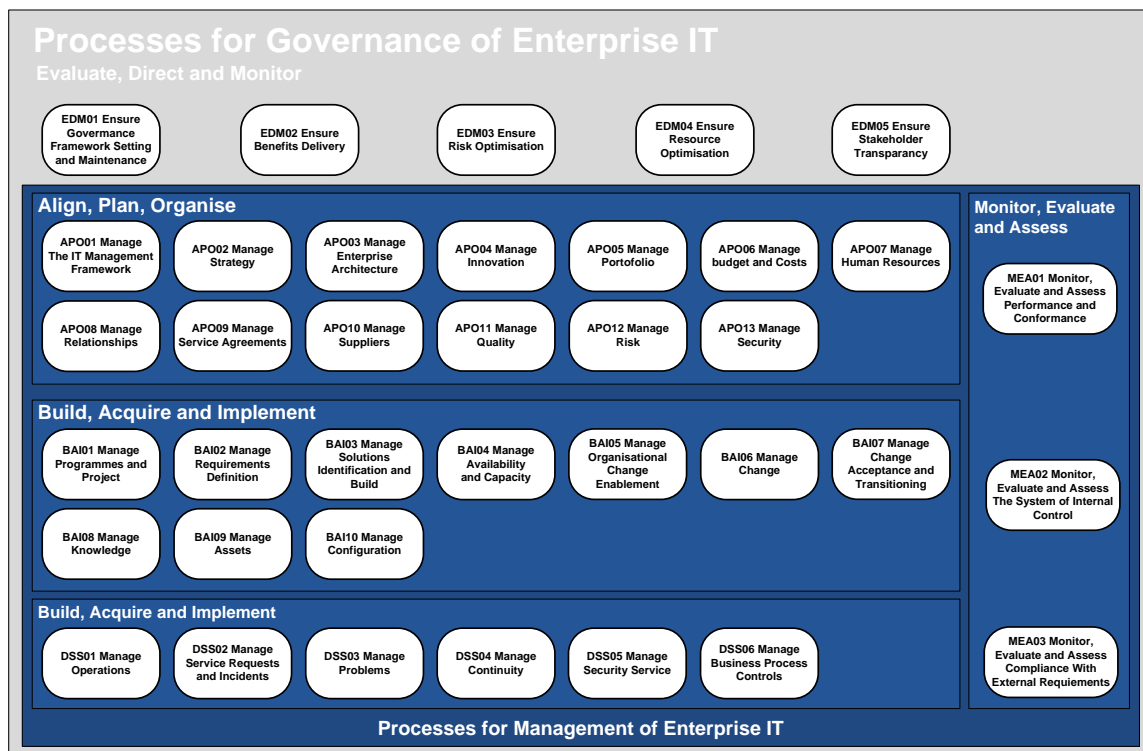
Processes for Governance of Enterprise IT
Evaluate, Direct and Monitor

EDM01 Ensure Govermance Framework Setting and Maintenance

EDM02 Ensure Benefits Delivery

EDM03 Ensure Risk Optimisation

EDM04 Ensure Resource Optimisation

EDM05 Ensure Stakeholder Transparancy

Align, Plan, Organise

APO01 Manage The IT Management Framework

APO02 Manage Strategy

APO03 Manage Enterprise Architecture

APO04 Manage Innovation

APO05 Manage Portofolio

APO06 Manage budget and Costs

APO07 Manage Human Resources

APO08 Manage Relationships

APO09 Manage Service Agreements

APO10 Manage Suppliers

APO11 Manage Quality

APO12 Manage Risk

APO13 Manage Security

Build, Acquire and Implement

BAI01 Manage Programmes and Project

BAI02 Manage Requirements Definition

BAI03 Manage Solutions Identification and Build

BAI04 Manage Availability and Capacity

BAI05 Manage Organisational Change Enablement

BAI06 Manage Change

BAI07 Manage Change Acceptance and Transitioning

BAI08 Manage Knowledge

BAI09 Manage Assets

BAI10 Manage Configuration

Build, Acquire and Implement

DSS01 Manage Operations

DSS02 Manage Service Requests and Incidents

DSS03 Manage Problems

DSS04 Manage Continuity

DSS05 Manage Security Service

DSS06 Manage Business Process Controls

Monitor, Evaluate and Assess

MEA01 Monitor, Evaluate and Assess Performance and Conformance

MEA02 Monitor, Evaluate and Assess The System of Internal Control

MEA03 Monitor, Evaluate and Assess Compliance With External Requiements

Processes for Management of Enterprise IT